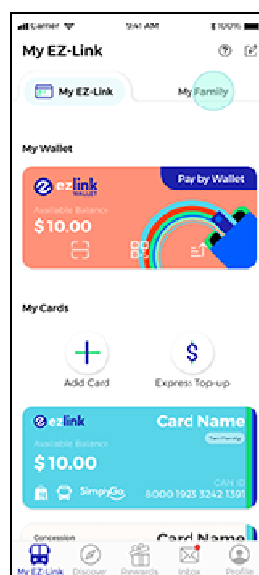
Carrier 9:41 AM 100%

My EZ-Link

My EZ-Link

My Family

My Wallet

ezlink WALLET

Pay by Wallet

Available Balance

$10.00

My Cards

Add Card

Express Top-up

ezlink

Card Name

Available Balance

$10.00

SimplyGo

CAN ID

8000 1923 3242 1301

Concession

Card Name

My EZ-Link

Discover

Rewards

Inbox

Profile